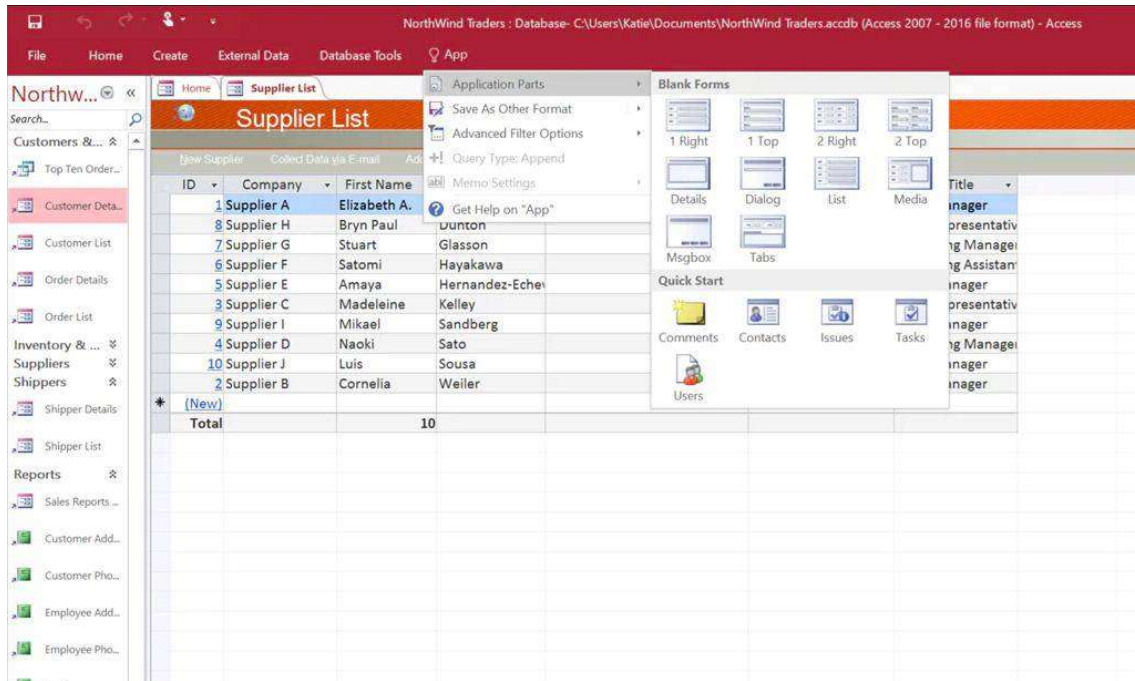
NorthWind Traders : Database- C:\Users\Katie\Documents\NorthWind Traders.accdb (Access 2007 - 2016 file format) - Access

File Home Create External Data Database Tools App

Northw... «
Search...
Customers &...
Top Ten Order...
Customer Deta...
Customer List
Order Details
Order List
Inventory & ...
Suppliers
Shippers
Shipper Details
Shipper List
Reports
Sales Reports ...
Customer Add...
Customer Pho...
Employee Add...
Employee Pho...

Home Supplier List

Supplier List

New Supplier Collect Data via E-mail Add

| ID | Company | First Name | | Title |
|---|---|---|---|---|
| 1 | Supplier A | Elizabeth A. | | nager |
| 8 | Supplier H | Bryn Paul | Dunton | presentativ |
| 7 | Supplier G | Stuart | Glasson | ng Manage |
| 6 | Supplier F | Satomi | Hayakawa | ng Assistan |
| 5 | Supplier E | Amaya | Hernandez-Eche | nager |
| 3 | Supplier C | Madeleine | Kelley | presentativ |
| 9 | Supplier I | Mikael | Sandberg | nager |
| 4 | Supplier D | Naoki | Sato | ng Manage |
| 10 | Supplier J | Luis | Sousa | nager |
| 2 | Supplier B | Cornelia | Weiler | nager |
| (New) | | | | |
| Total | | 10 | | |

Application Parts
Save As Other Format
Advanced Filter Options
Query Type: Append
Memo Settings
Get Help on "App"

Blank Forms
1 Right 1 Top 2 Right 2 Top
Details Dialog List Media
Msgbox Tabs
Quick Start
Comments Contacts Issues Tasks
Users